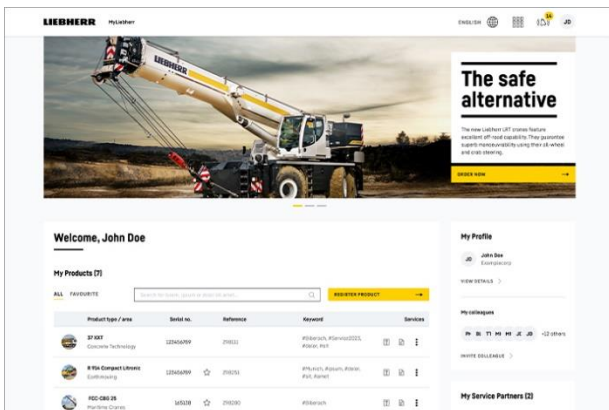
LIEBHERR MyLiebherr

ENGLISH 14 JD

LIEBHERR

The safe alternative

The new Liebherr LRT cranes feature excellent off-road capability. They guarantee superb manoeuvrability using their all-wheel and crab steering.

ORDER NOW →

Welcome, John Doe

My Products (7)

ALL FAVOURITE

Search for name, group or serial number

REGISTER PRODUCT →

| | Product type / area | Serial no. | | Reference | Keyword | Services |
|---|---|---|---|---|---|---|
| | 37 K/KT Concrete Technology | 123456789 | | 219011 | #Biberach, #Service2023, #Valer, #all | |
| | R 934 Compact Litronic Earthmoving | 123456789 | | 219051 | #Munich, #groum, #Valer, #all, #small | |
| | FCC-CBG 25 Maritime Cranes | 145320 | | 219080 | #Biberach | |

My Profile

JD John Doe Examplecorp

VIEW DETAILS >

My colleagues

+2 others

INVITE COLLEAGUE >

My Service Partners (2)